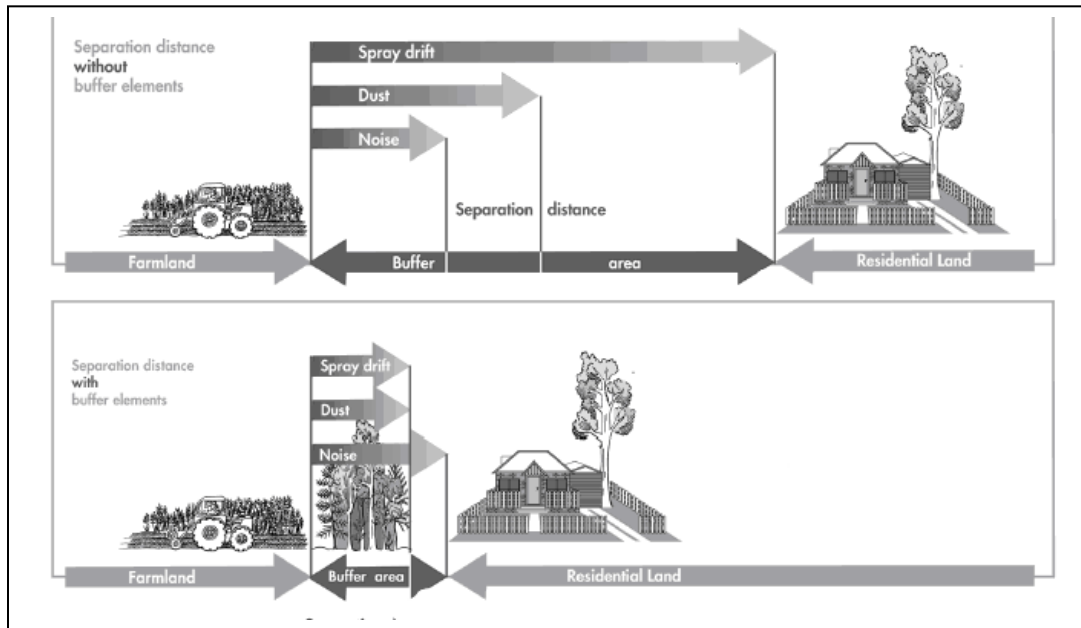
Separation distance
without
buffer elements

Spray drift

Dust

Noise

Separation distance

Farmland

Buffer area

Residential Land

Separation distance
with
buffer elements

Spray drift

Dust

Noise

Farmland

Buffer area

Residential Land

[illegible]